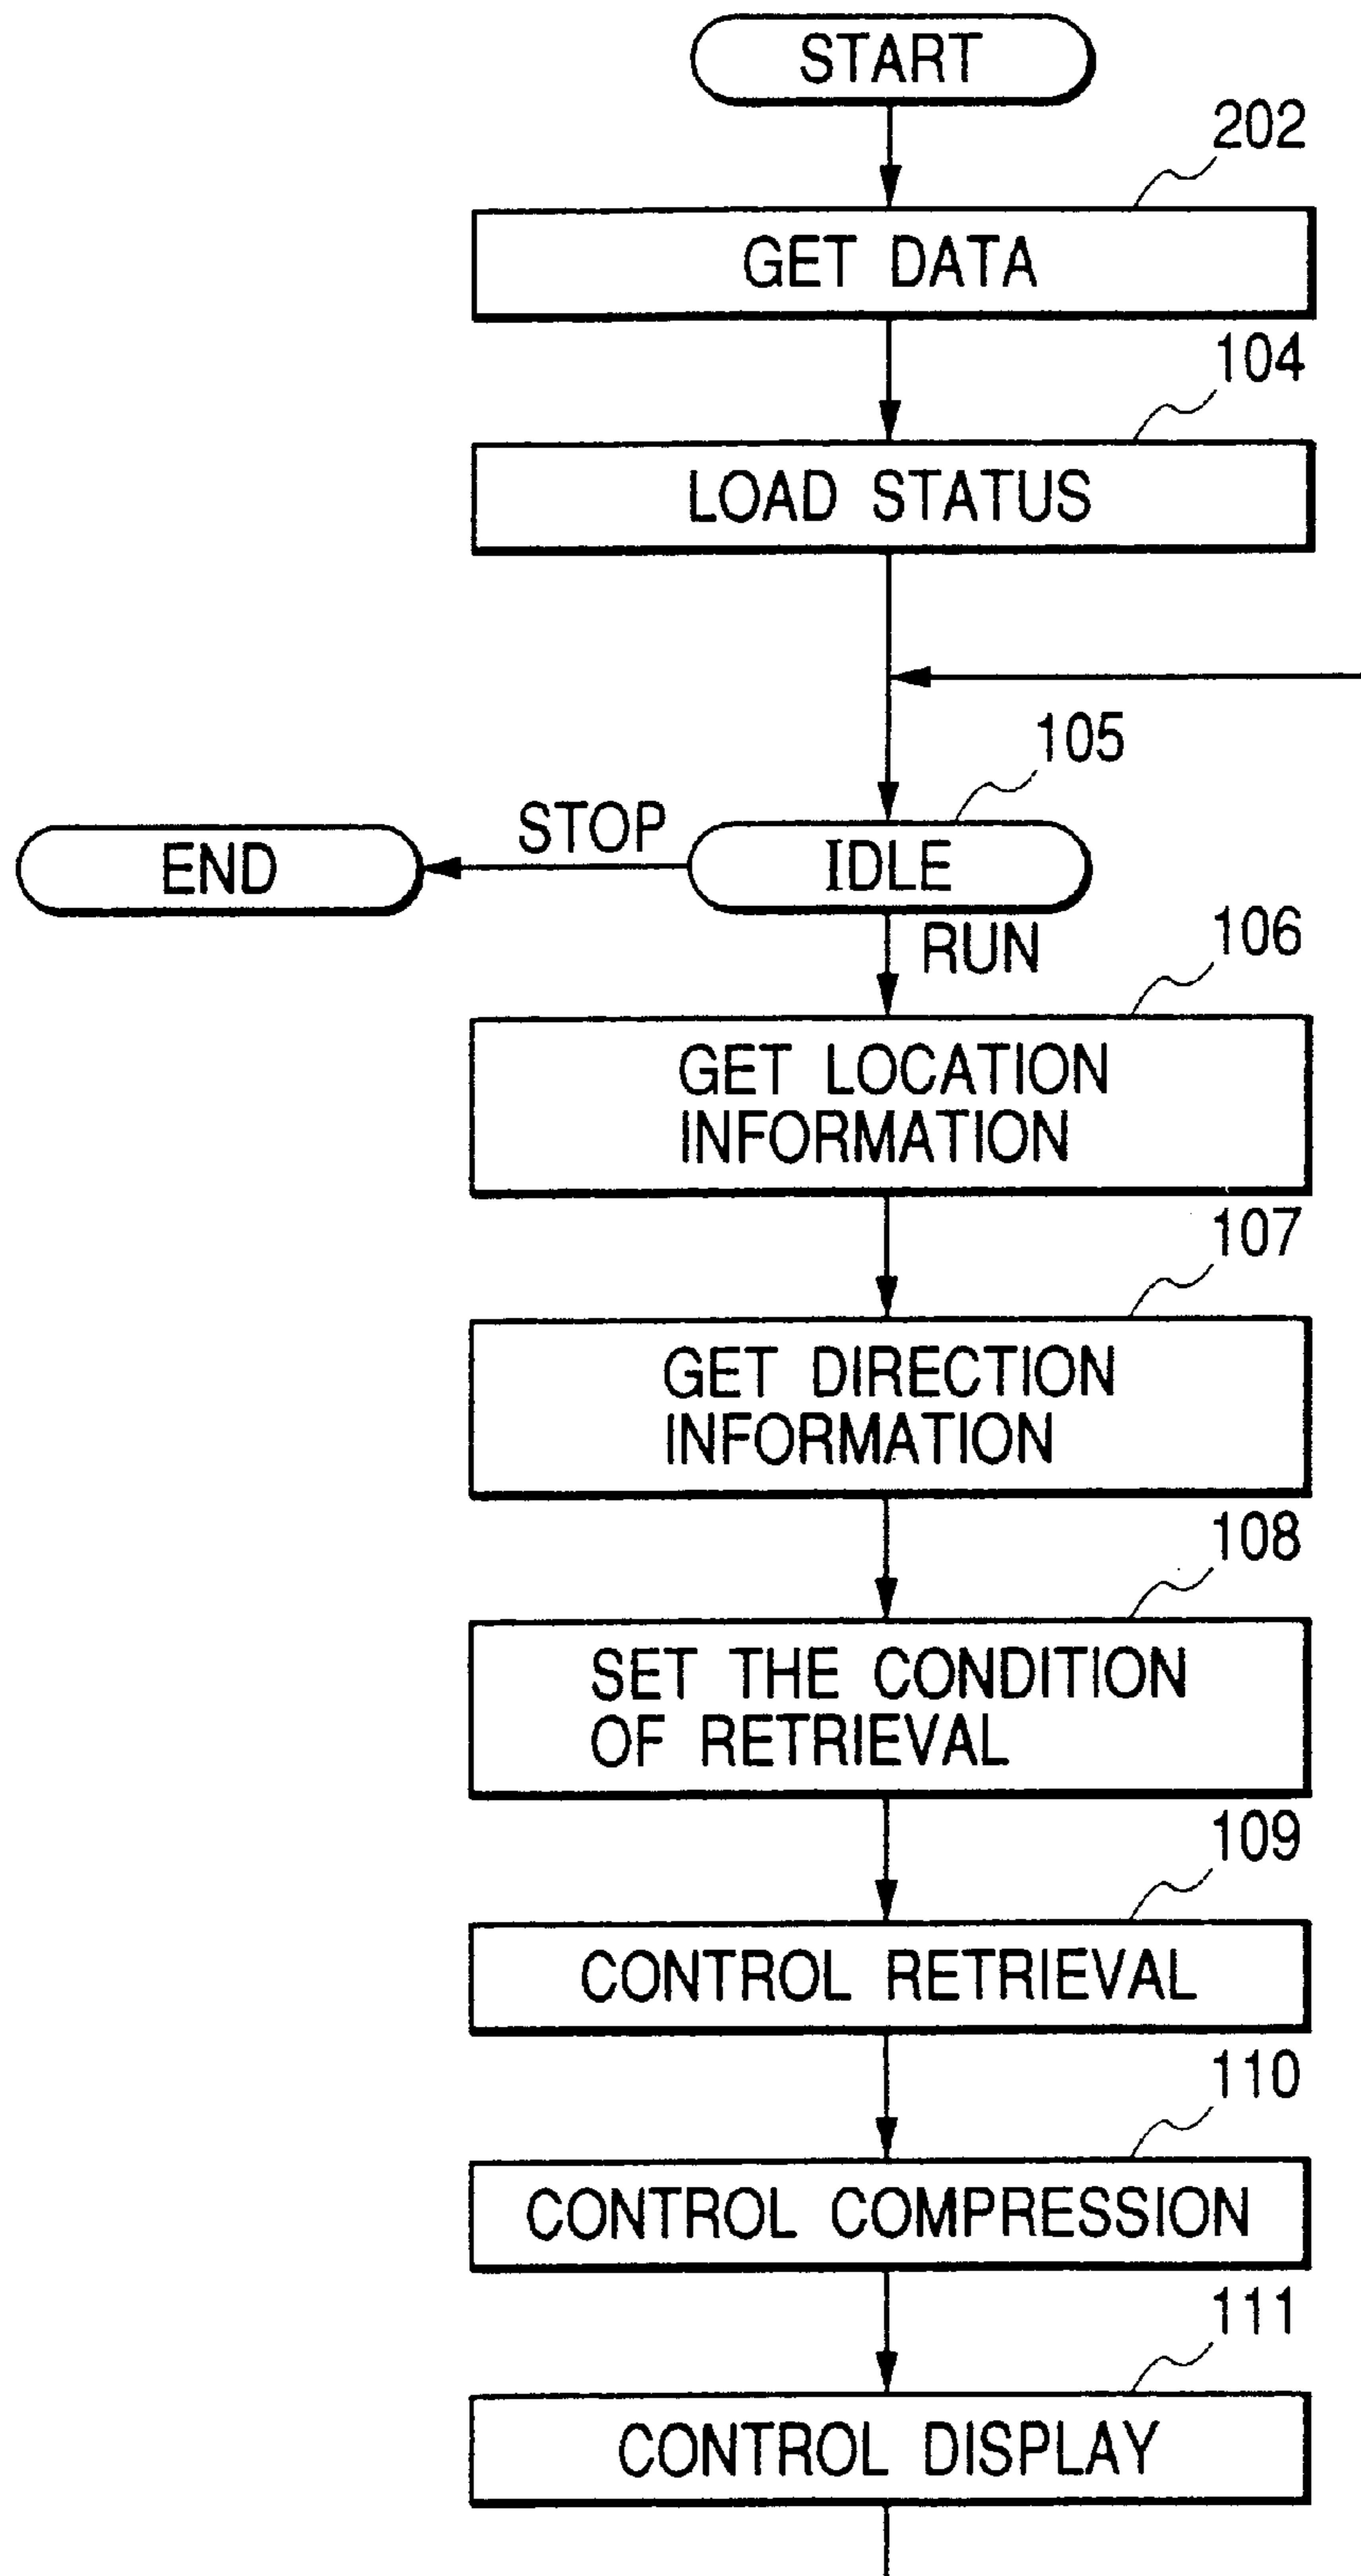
START

202

GET DATA

104

LOAD STATUS

105

STOP

END

IDLE

RUN

106

GET LOCATION INFORMATION

107

GET DIRECTION INFORMATION

108

SET THE CONDITION OF RETRIEVAL

109

CONTROL RETRIEVAL

110

CONTROL COMPRESSION

111

CONTROL DISPLAY